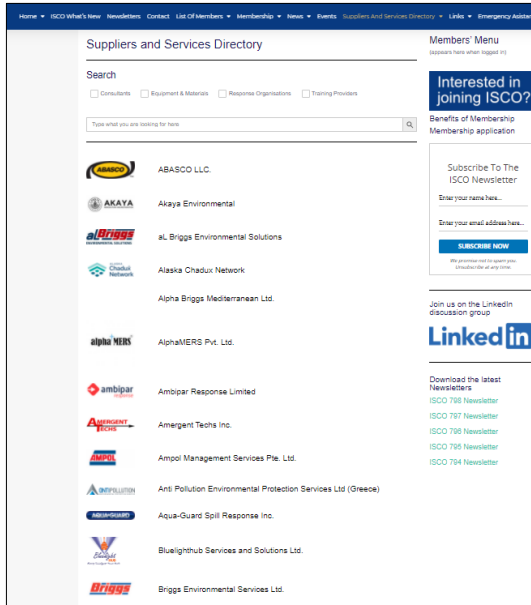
Home ▾ ISCO What's New Newsletters Contact List Of Members ▾ Membership ▾ News ▾ Events Suppliers And Services Directory ▾ Links ▾ Emergency Assista

Suppliers and Services Directory

Search

Consultants Equipment & Materials Response Organisations Training Providers

Type what you are looking for here

ABASCO — ABASCO LLC.

AKAYA — Akaya Environmental

aLBriggs ENVIRONMENTAL SOLUTIONS — aL Briggs Environmental Solutions

Alaska Chadux Network — Alaska Chadux Network

Alpha Briggs Mediterranean Ltd.

alpha MERS — AlphaMERS Pvt. Ltd.

ambipar response — Ambipar Response Limited

AMERGENT TECHS — Amergent Techs Inc.

AMPOL — Ampol Management Services Pte. Ltd.

ANTIPOLLUTION — Anti Pollution Environmental Protection Services Ltd (Greece)

AQUA-GUARD — Aqua-Guard Spill Response Inc.

Bluelight — Bluelighthub Services and Solutions Ltd.

Briggs — Briggs Environmental Services Ltd.

Members' Menu
(appears here when logged in)

Interested in joining ISCO?

Benefits of Membership
Membership application

Subscribe To The ISCO Newsletter

Enter your name here...
Enter your email address here...
SUBSCRIBE NOW
We promise not to spam you. Unsubscribe at any time.

Join us on the LinkedIn discussion group

LinkedIn

Download the latest Newsletters
ISCO 798 Newsletter
ISCO 797 Newsletter
ISCO 796 Newsletter
ISCO 795 Newsletter
ISCO 794 Newsletter